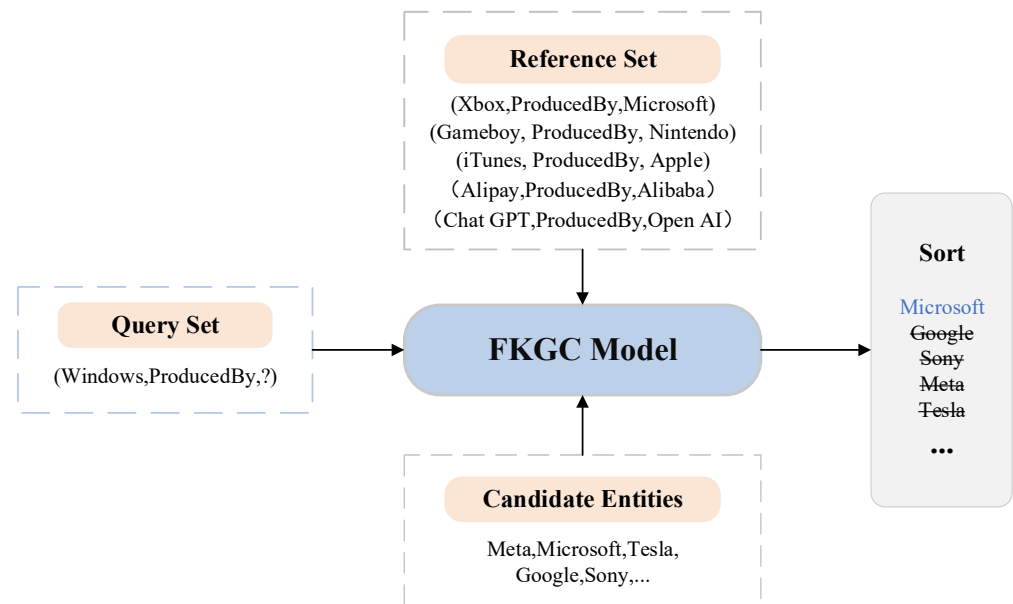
Reference Set

(Xbox,ProducedBy,Microsoft)
(Gameboy, ProducedBy, Nintendo)
(iTunes, ProducedBy, Apple)
(Alipay,ProducedBy,Alibaba)
(Chat GPT,ProducedBy,Open AI)

Query Set

(Windows,ProducedBy,?)

FKGC Model

Sort

Microsoft
~~Google~~
~~Sony~~
~~Meta~~
~~Tesla~~
...

Candidate Entities

Meta,Microsoft,Tesla,
Google,Sony,...